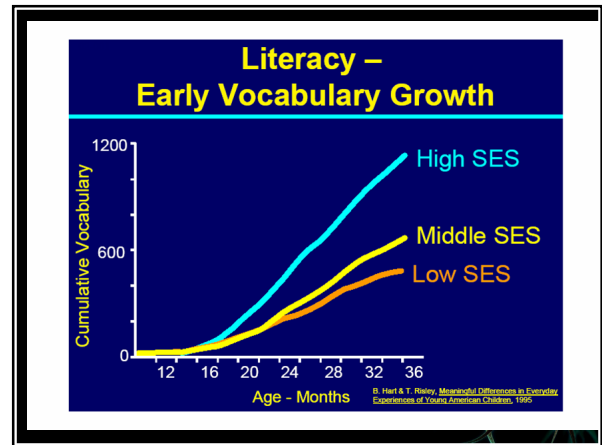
Literacy –
Early Vocabulary Growth

1200
600
0
Cumulative Vocabulary

High SES
Middle SES
Low SES

12 16 20 24 28 32 36
Age - Months

B. Hart & T. Risley, Meaningful Differences in Everyday Experiences of Young American Children, 1995